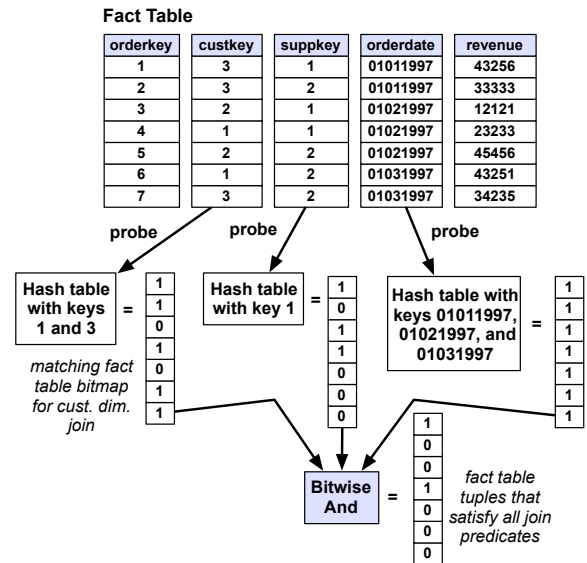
Fact Table

| orderkey | custkey | suppkey | orderdate | revenue |
|---|---|---|---|---|
| 1 | 3 | 1 | 01011997 | 43256 |
| 2 | 3 | 2 | 01011997 | 33333 |
| 3 | 2 | 1 | 01021997 | 12121 |
| 4 | 1 | 1 | 01021997 | 23233 |
| 5 | 2 | 2 | 01021997 | 45456 |
| 6 | 1 | 2 | 01031997 | 43251 |
| 7 | 3 | 2 | 01031997 | 34235 |

probe

probe

probe

Hash table with keys 1 and 3 =

| 1 |
|---|
| 1 |
| 0 |
| 1 |
| 0 |
| 1 |
| 1 |

matching fact table bitmap for cust. dim. join

Hash table with key 1 =

| 1 |
|---|
| 0 |
| 1 |
| 1 |
| 0 |
| 0 |
| 0 |

Hash table with keys 01011997, 01021997, and 01031997 =

| 1 |
|---|
| 1 |
| 1 |
| 1 |
| 1 |
| 1 |
| 1 |

Bitwise And =

| 1 |
|---|
| 0 |
| 0 |
| 1 |
| 0 |
| 0 |
| 0 |

fact table tuples that satisfy all join predicates